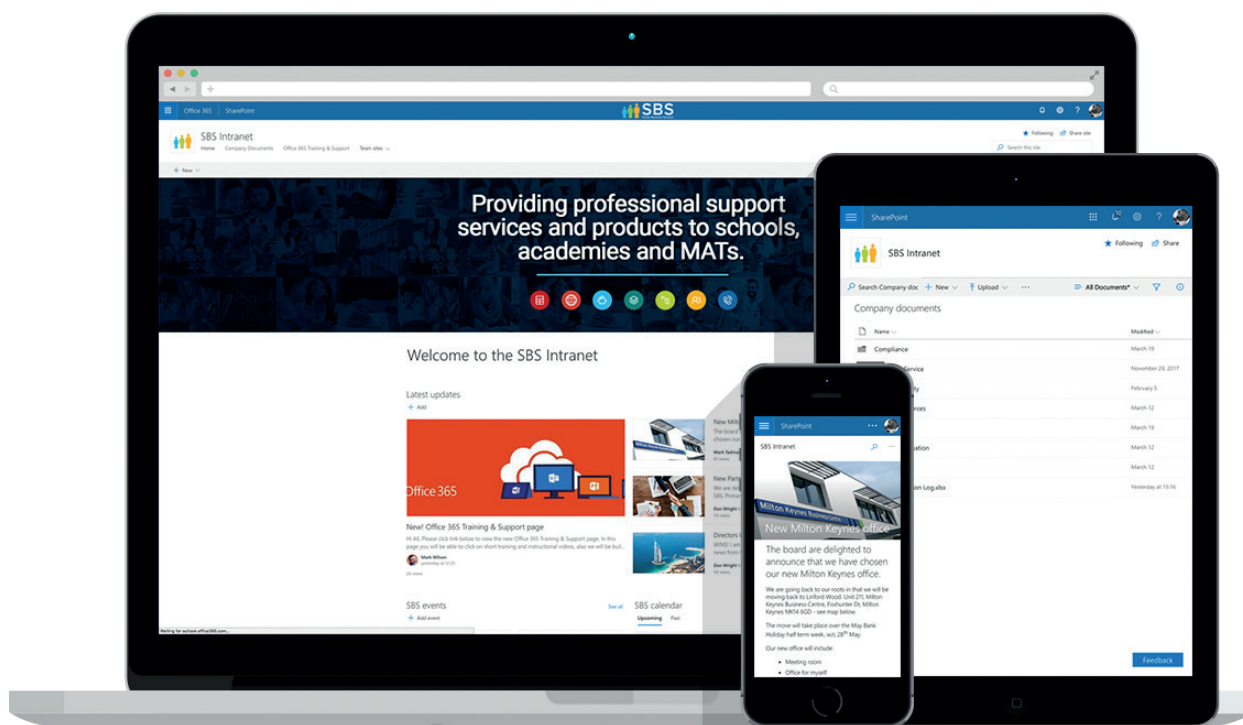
Office 365 SharePoint

SBS

SBS Intranet

Home Company Documents Office 365 Training & Support Team sites

Following Share site

Search this site

+ New

Providing professional support services and products to schools, academies and MATs.

Welcome to the SBS Intranet

Latest updates

+ Add

Office 365

New! Office 365 Training & Support page

Hi All, Please click link below to view the new Office 365 Training & Support page. In this page you will be able to click on short training and instructional videos, as we will be bui

Mark Wilson

New Milt

New Party

Directors

SBS events

See all

+ Add event

SBS calendar

Upcoming Past

SharePoint

SBS Intranet

Following Share

Search Company doc + New Upload ··· All Documents*

Company documents

Name

Modified

Compliance

March 19

November 29, 2017

February 5

March 12

March 19

March 12

March 12

Yesterday at 15:16

Feedback

SharePoint

SBS Intranet

Milton Keynes

New Milton Keynes office

The board are delighted to announce that we have chosen our new Milton Keynes office.

We are going back to our roots in that we will be moving back to Linford Wood. Unit 211, Milton Keynes Business Centre, Foxhunter Dr, Milton Keynes MK14 6GD - see map below.

The move will take place over the May Bank Holiday half term week, w/c 28th May.

Our new office will include:

- Meeting room
- Office for myself